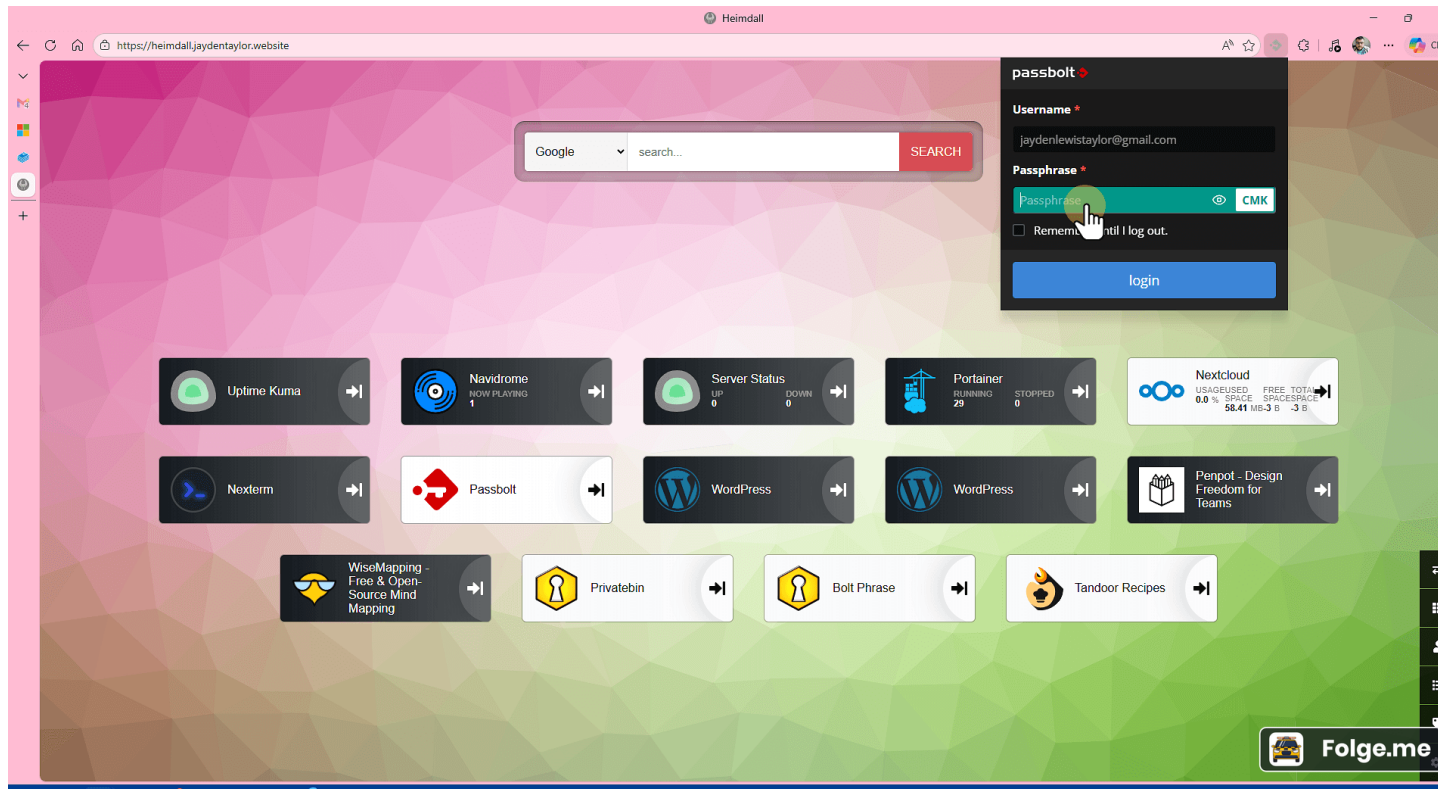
Heimdall

https://heimdall.jaydentaylor.website

passbolt

Username *

jaydenlewistaylor@gmail.com

Passphrase *

Passphrase

CMK

Remem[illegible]ntil I log out.

login

Google

search...

SEARCH

Uptime Kuma

Navidrome
NOW PLAYING
1

Server Status
UP 0
DOWN 0

Portainer
RUNNING 29
STOPPED 0

Nextcloud
USAGE 0.0 %
USED SPACE 58.41 MB
FREE SPACE -3 B
TOTAL SPACE -3 B

Nexterm

Passbolt

WordPress

WordPress

Penpot - Design Freedom for Teams

WiseMapping - Free & Open-Source Mind Mapping

Privatebin

Bolt Phrase

Tandoor Recipes

Folge.me